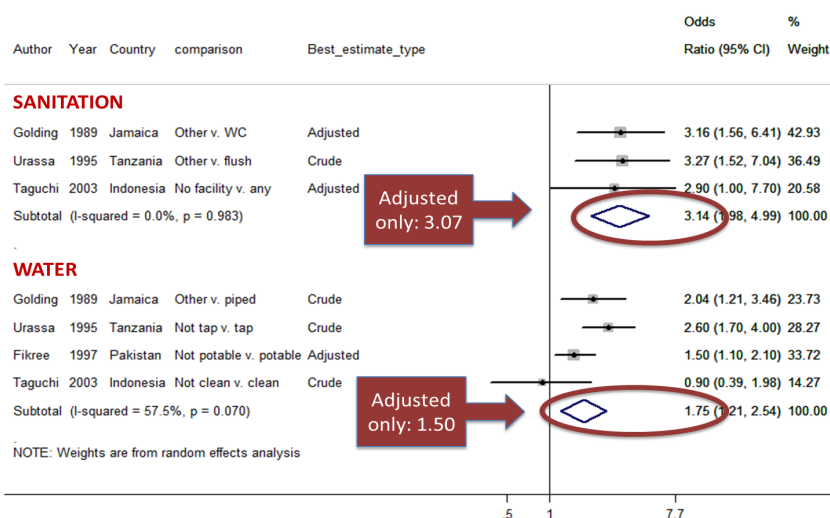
| Author | Year | Country | comparison | Best_estimate_type | Odds Ratio (95% CI) | % Weight |
|---|---|---|---|---|---|---|
| **SANITATION** | | | | | | |
| Golding | 1989 | Jamaica | Other v. WC | Adjusted | 3.16 (1.56, 6.41) | 42.93 |
| Urassa | 1995 | Tanzania | Other v. flush | Crude | 3.27 (1.52, 7.04) | 36.49 |
| Taguchi | 2003 | Indonesia | No facility v. any | Adjusted | 2.90 (1.00, 7.70) | 20.58 |
| Subtotal | (I-squared = 0.0%, p = 0.983) | | | | 3.14 (1.98, 4.99) | 100.00 |
| **WATER** | | | | | | |
| Golding | 1989 | Jamaica | Other v. piped | Crude | 2.04 (1.21, 3.46) | 23.73 |
| Urassa | 1995 | Tanzania | Not tap v. tap | Crude | 2.60 (1.70, 4.00) | 28.27 |
| Fikree | 1997 | Pakistan | Not potable v. potable | Adjusted | 1.50 (1.10, 2.10) | 33.72 |
| Taguchi | 2003 | Indonesia | Not clean v. clean | Crude | 0.90 (0.39, 1.98) | 14.27 |
| Subtotal | (I-squared = 57.5%, p = 0.070) | | | | 1.75 (1.21, 2.54) | 100.00 |

Adjusted only: 3.07

Adjusted only: 1.50

NOTE: Weights are from random effects analysis

.5 1 7.7